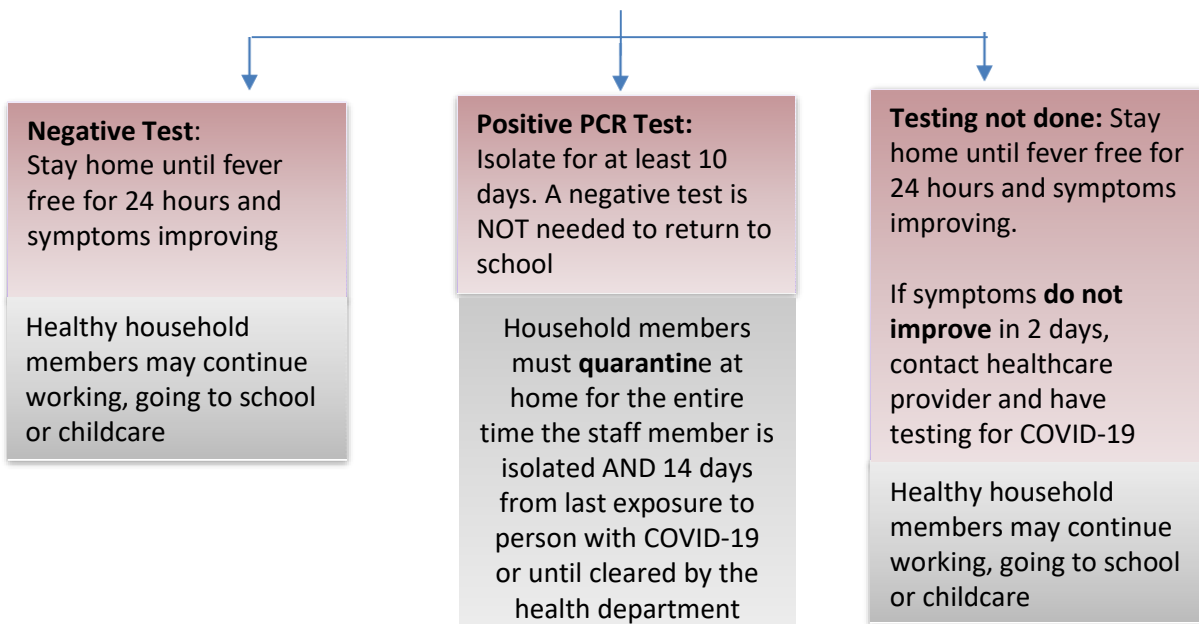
**Negative Test**:
Stay home until fever free for 24 hours and symptoms improving

Healthy household members may continue working, going to school or childcare

**Positive PCR Test:**
Isolate for at least 10 days. A negative test is NOT needed to return to school

Household members must **quarantin**e at home for the entire time the staff member is isolated AND 14 days from last exposure to person with COVID-19 or until cleared by the health department

**Testing not done:** Stay home until fever free for 24 hours and symptoms improving.

If symptoms **do not improve** in 2 days, contact healthcare provider and have testing for COVID-19

Healthy household members may continue working, going to school or childcare